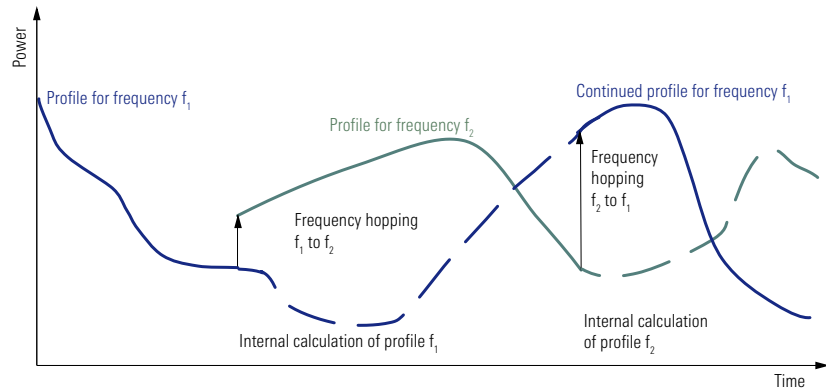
Power

Profile for frequency $f_1$

Profile for frequency $f_2$

Continued profile for frequency $f_1$

Frequency hopping $f_2$ to $f_1$

Frequency hopping $f_1$ to $f_2$

Internal calculation of profile $f_1$

Internal calculation of profile $f_2$

Time